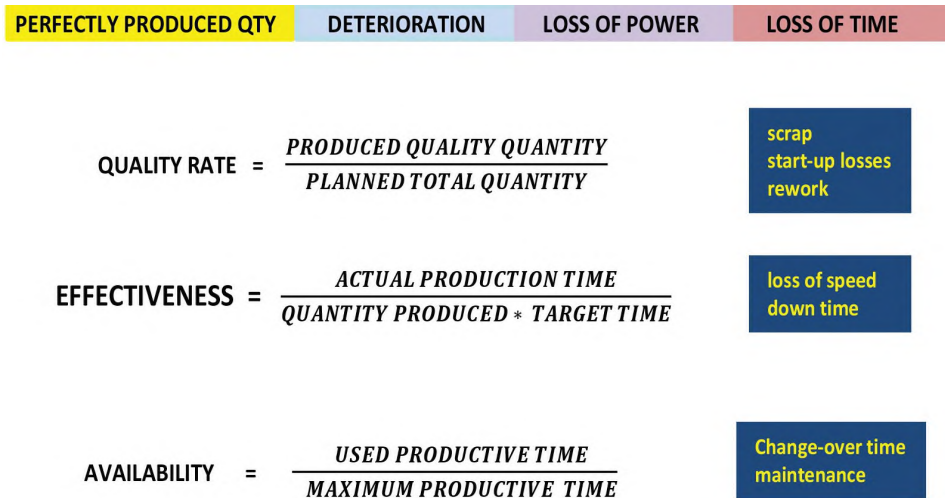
PERFECTLY PRODUCED QTY | DETERIORATION | LOSS OF POWER | LOSS OF TIME

QUALITY RATE = $\frac{PRODUCED\ QUALITY\ QUANTITY}{PLANNED\ TOTAL\ QUANTITY}$

scrap
start-up losses
rework

EFFECTIVENESS = $\frac{ACTUAL\ PRODUCTION\ TIME}{QUANTITY\ PRODUCED * TARGET\ TIME}$

loss of speed
down time

AVAILABILITY = $\frac{USED\ PRODUCTIVE\ TIME}{MAXIMUM\ PRODUCTIVE\ TIME}$

Change-over time
maintenance